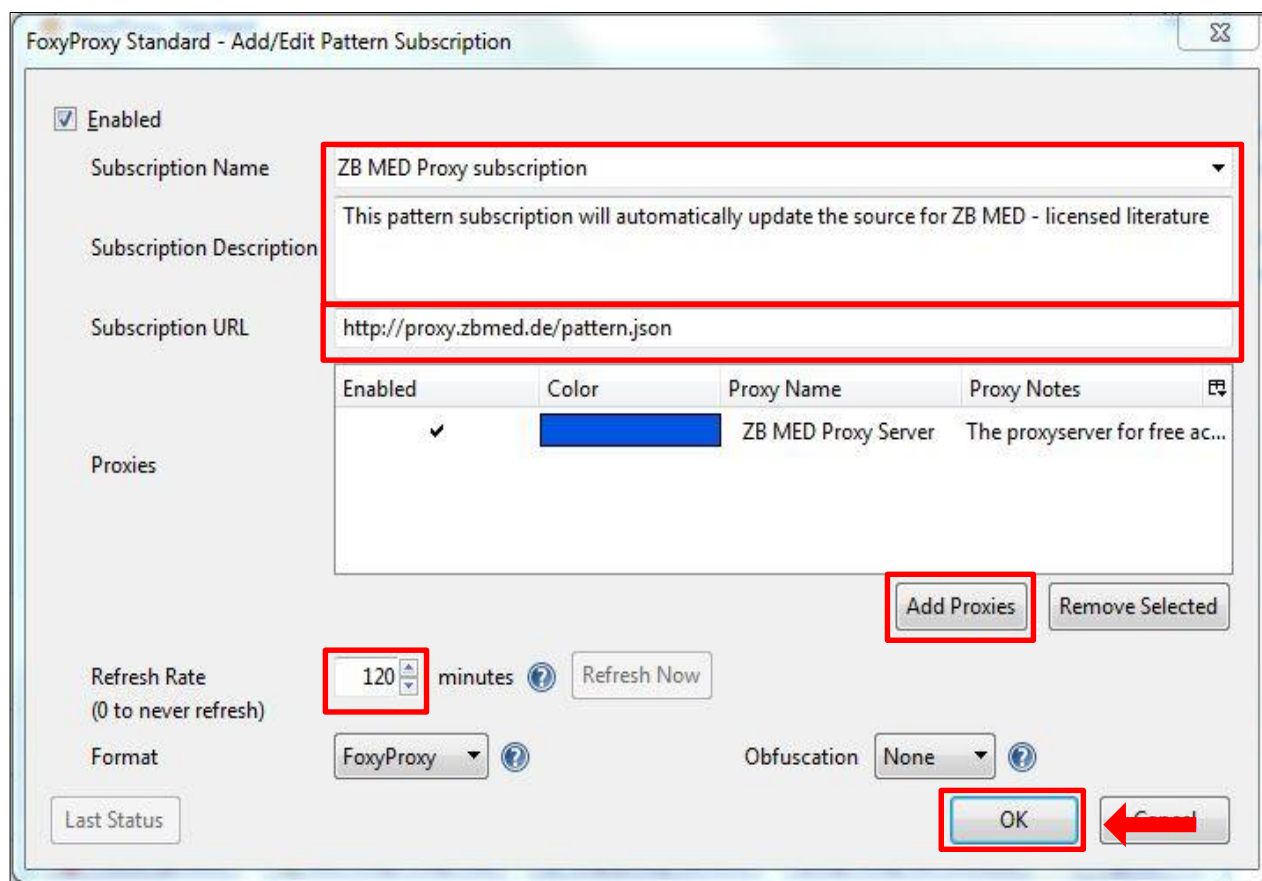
FoxyProxy Standard - Add/Edit Pattern Subscription

Enabled

Subscription Name | ZB MED Proxy subscription

Subscription Description | This pattern subscription will automatically update the source for ZB MED - licensed literature

Subscription URL | http://proxy.zbmed.de/pattern.json

Proxies

| Enabled | Color | Proxy Name | Proxy Notes |
|---|---|---|---|
| ✔ | | ZB MED Proxy Server | The proxyserver for free ac... |

Add Proxies | Remove Selected

Refresh Rate (0 to never refresh) | 120 minutes | Refresh Now

Format | FoxyProxy | Obfuscation | None

Last Status | OK | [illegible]